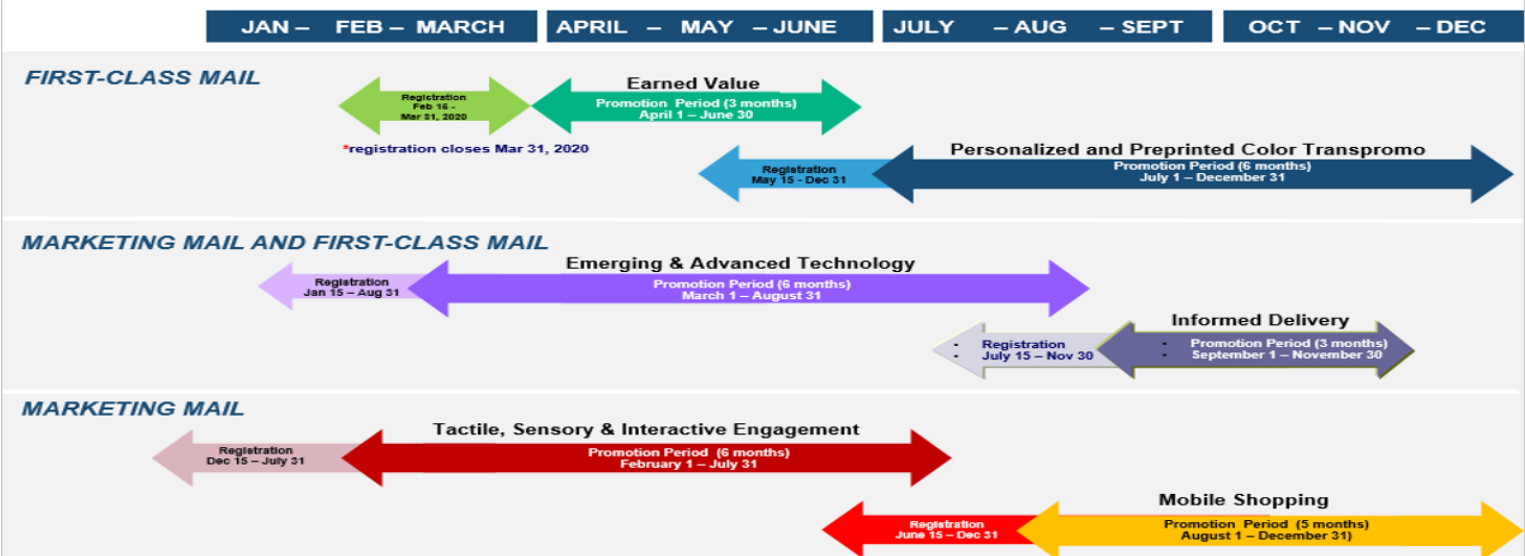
JAN – FEB – MARCH | APRIL – MAY – JUNE | JULY – AUG – SEPT | OCT – NOV – DEC

FIRST-CLASS MAIL

Registration Feb 16 - Mar 31, 2020

Earned Value
Promotion Period (3 months)
April 1 – June 30

*registration closes Mar 31, 2020

Registration
May 15 - Dec 31

Personalized and Preprinted Color Transpromo
Promotion Period (6 months)
July 1 – December 31

MARKETING MAIL AND FIRST-CLASS MAIL

Registration
Jan 15 – Aug 31

Emerging & Advanced Technology
Promotion Period (6 months)
March 1 – August 31

- Registration
- July 15 – Nov 30

Informed Delivery
- Promotion Period (3 months)
- September 1 – November 30

MARKETING MAIL

Registration
Dec 15 – July 31

Tactile, Sensory & Interactive Engagement
Promotion Period (6 months)
February 1 – July 31

Registration
June 15 – Dec 31

Mobile Shopping
Promotion Period (5 months)
August 1 – December 31)